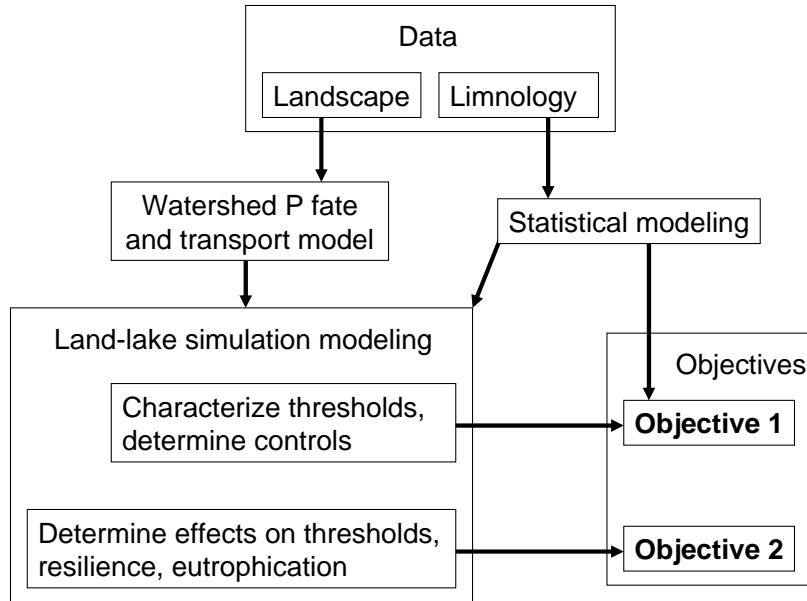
Data

Landscape

Limnology

Watershed P fate and transport model

Statistical modeling

Land-lake simulation modeling

Characterize thresholds, determine controls

Determine effects on thresholds, resilience, eutrophication

Objectives

**Objective 1**

**Objective 2**